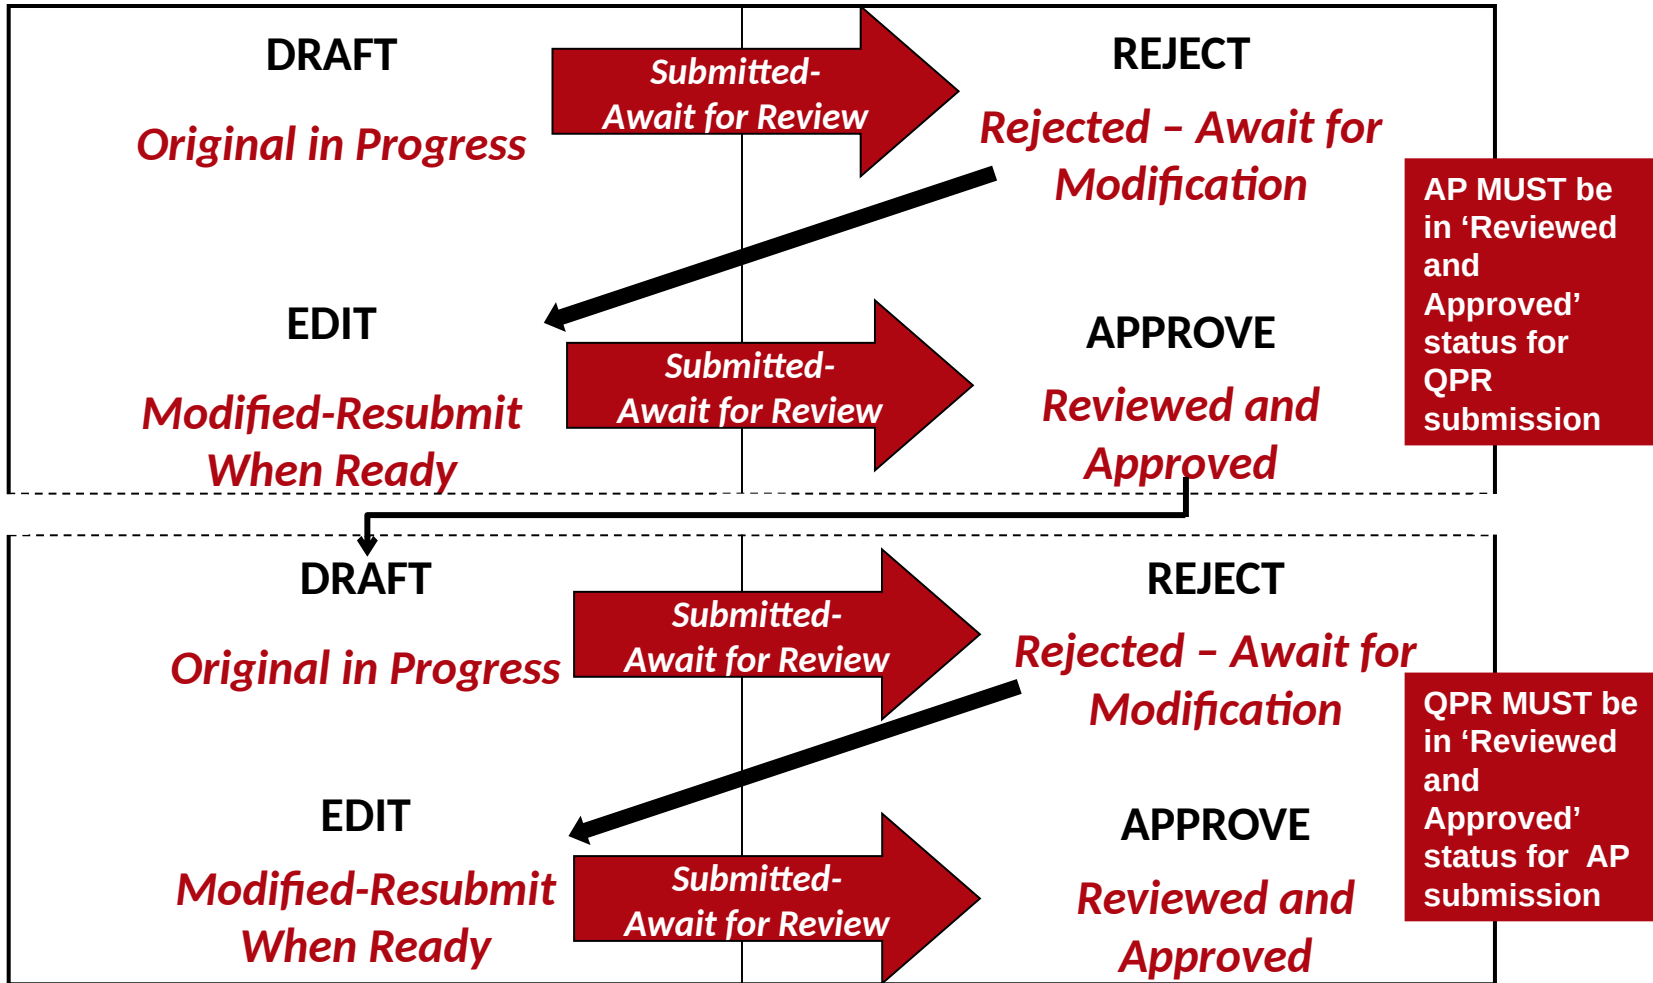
DRAFT

Original in Progress

Submitted-
Await for Review

REJECT

Rejected – Await for Modification

AP MUST be in 'Reviewed and Approved' status for QPR submission

EDIT

Modified-Resubmit When Ready

Submitted-
Await for Review

APPROVE

Reviewed and Approved

DRAFT

Original in Progress

Submitted-
Await for Review

REJECT

Rejected – Await for Modification

QPR MUST be in 'Reviewed and Approved' status for AP submission

EDIT

Modified-Resubmit When Ready

Submitted-
Await for Review

APPROVE

Reviewed and Approved